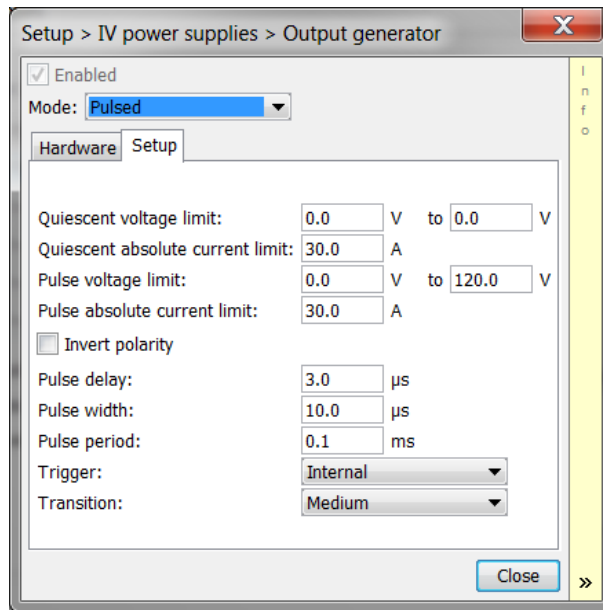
Setup > IV power supplies > Output generator

X

Enabled

Mode: Pulsed

Hardware | Setup

Info

| | | | | |
|---|---|---|---|---|
| Quiescent voltage limit: | 0.0 | V | to 0.0 | V |
| Quiescent absolute current limit: | 30.0 | A | | |
| Pulse voltage limit: | 0.0 | V | to 120.0 | V |
| Pulse absolute current limit: | 30.0 | A | | |

Invert polarity

| | | |
|---|---|---|
| Pulse delay: | 3.0 | μs |
| Pulse width: | 10.0 | μs |
| Pulse period: | 0.1 | ms |
| Trigger: | Internal | |
| Transition: | Medium | |

Close

»